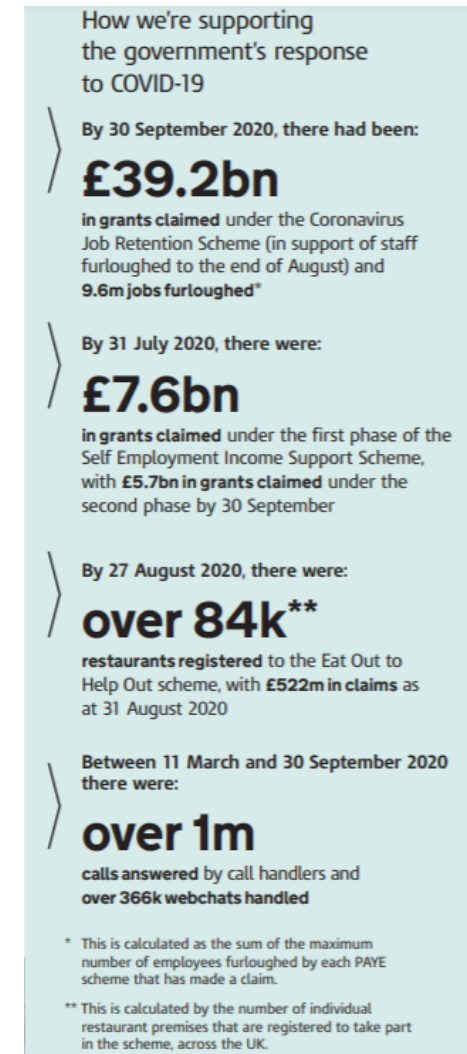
How we're supporting the government's response to COVID-19

By 30 September 2020, there had been:

£39.2bn

in grants claimed under the Coronavirus Job Retention Scheme (in support of staff furloughed to the end of August) and 9.6m jobs furloughed*

By 31 July 2020, there were:

£7.6bn

in grants claimed under the first phase of the Self Employment Income Support Scheme, with £5.7bn in grants claimed under the second phase by 30 September

By 27 August 2020, there were:

over 84k**

restaurants registered to the Eat Out to Help Out scheme, with £522m in claims as at 31 August 2020

Between 11 March and 30 September 2020 there were:

over 1m

calls answered by call handlers and over 366k webchats handled

* This is calculated as the sum of the maximum number of employees furloughed by each PAYE scheme that has made a claim.

** This is calculated by the number of individual restaurant premises that are registered to take part in the scheme, across the UK.